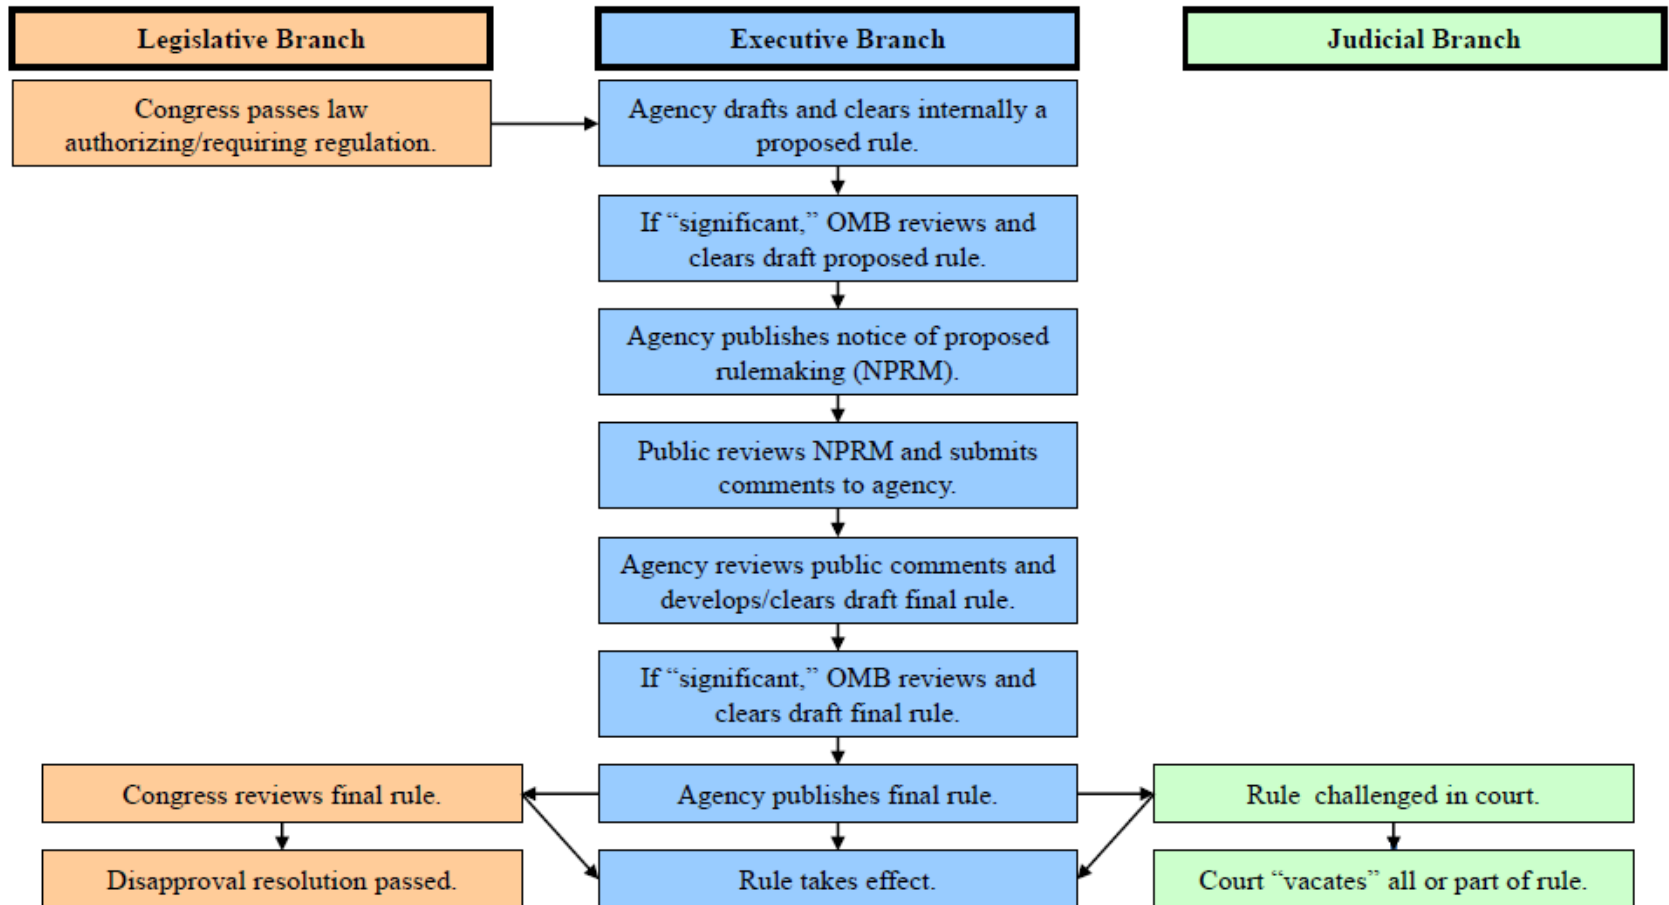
Legislative Branch

Congress passes law authorizing/requiring regulation.

Executive Branch

Agency drafts and clears internally a proposed rule.

If "significant," OMB reviews and clears draft proposed rule.

Agency publishes notice of proposed rulemaking (NPRM).

Public reviews NPRM and submits comments to agency.

Agency reviews public comments and develops/clears draft final rule.

If "significant," OMB reviews and clears draft final rule.

Agency publishes final rule.

Rule takes effect.

Judicial Branch

Congress reviews final rule.

Disapproval resolution passed.

Rule challenged in court.

Court "vacates" all or part of rule.